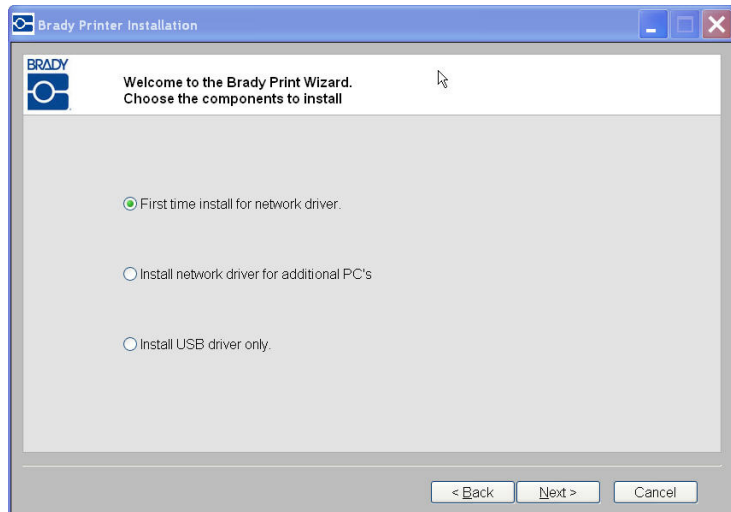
Brady Printer Installation

BRADY

Welcome to the Brady Print Wizard.
Choose the components to install

First time install for network driver.

Install network driver for additional PC's

Install USB driver only.

< Back

Next >

Cancel